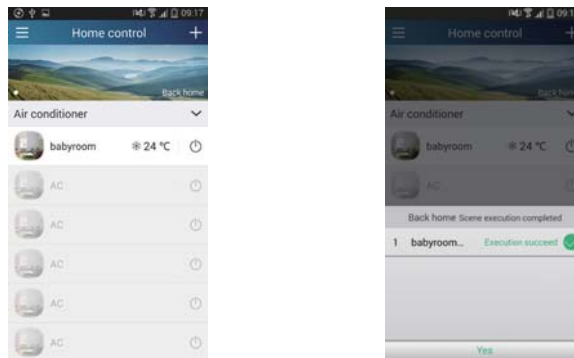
09:17

Home control

Back home

Air conditioner

babyroom ❄ 24 °C

AC

AC

AC

AC

AC

09:1

Home control

Back home

Air conditioner

babyroom ❄ 24 °C

AC

Back home Scene execution completed

1 babyroom... Execution succeed

Yes